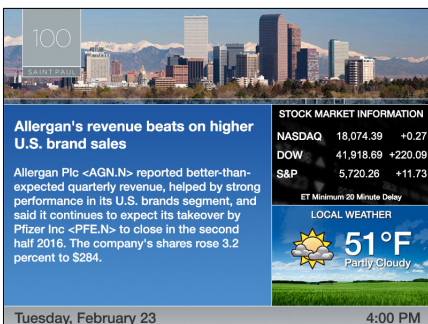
100
SAINT PAUL

Allergan's revenue beats on higher U.S. brand sales

Allergan Plc <AGN.N> reported better-than-expected quarterly revenue, helped by strong performance in its U.S. brands segment, and said it continues to expect its takeover by Pfizer Inc <PFE.N> to close in the second half 2016. The company's shares rose 3.2 percent to $284.

STOCK MARKET INFORMATION

| NASDAQ | 18,074.39 | +0.27 |
|---|---|---|
| DOW | 41,918.69 | +220.09 |
| S&P | 5,720.26 | +11.73 |

ET Minimum 20 Minute Delay

LOCAL WEATHER

51°F
Partly Cloudy

Tuesday, February 23

4:00 PM